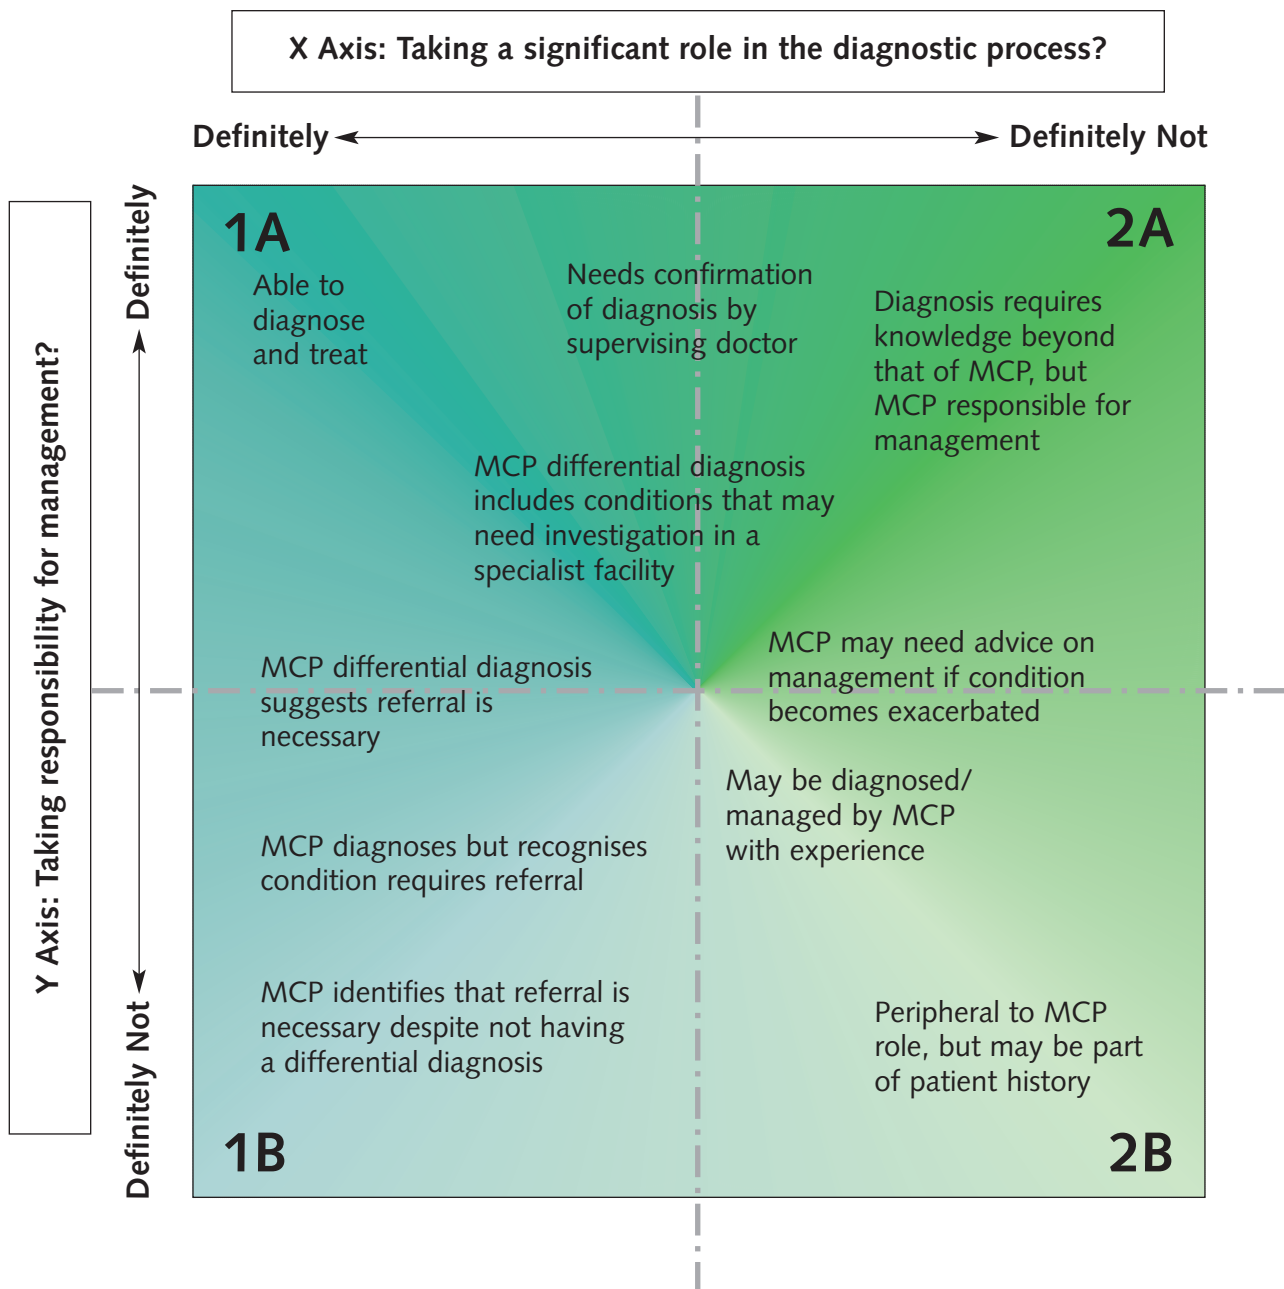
X Axis: Taking a significant role in the diagnostic process?

Definitely

Definitely Not

Y Axis: Taking responsibility for management?

Definitely

Definitely Not

1A

Able to diagnose and treat

Needs confirmation of diagnosis by supervising doctor

2A

Diagnosis requires knowledge beyond that of MCP, but MCP responsible for management

MCP differential diagnosis includes conditions that may need investigation in a specialist facility

MCP differential diagnosis suggests referral is necessary

MCP may need advice on management if condition becomes exacerbated

May be diagnosed/ managed by MCP with experience

MCP diagnoses but recognises condition requires referral

MCP identifies that referral is necessary despite not having a differential diagnosis

Peripheral to MCP role, but may be part of patient history

1B

2B